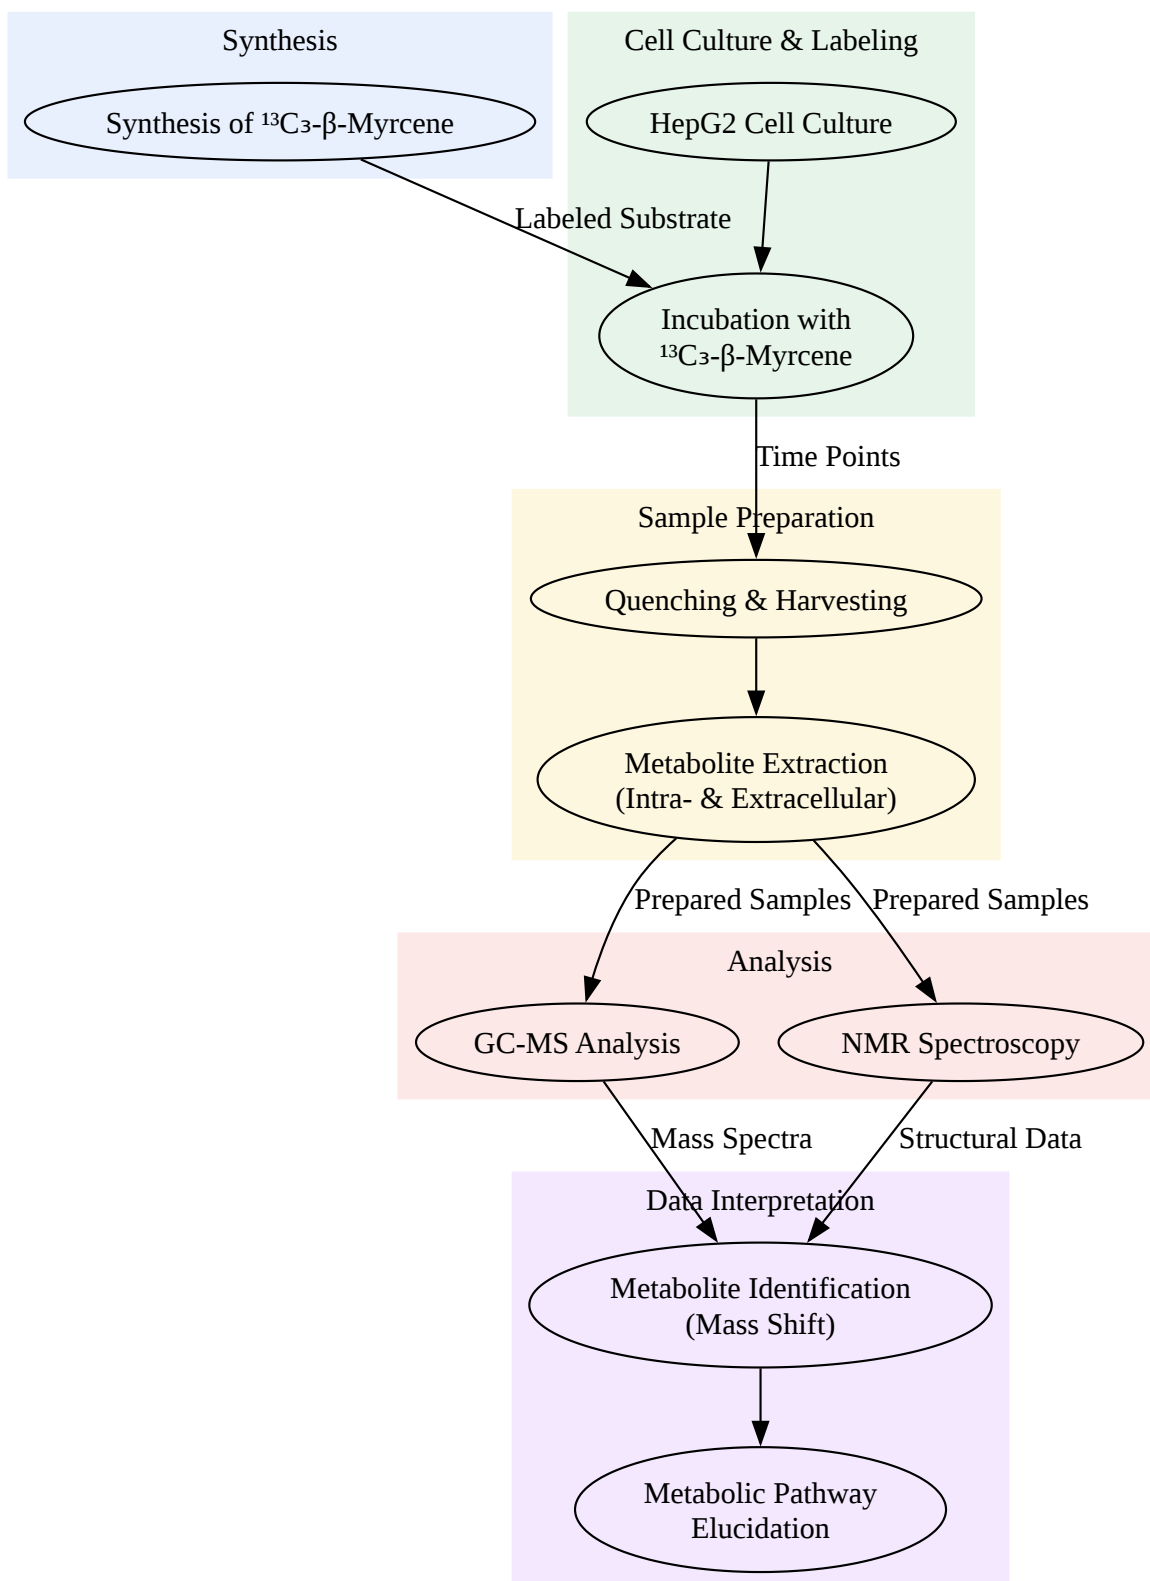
Synthesis

Synthesis of $^{13}C_3$-β-Myrcene

Cell Culture & Labeling

HepG2 Cell Culture

Labeled Substrate

Incubation with $^{13}C_3$-β-Myrcene

Time Points

Sample Preparation

Quenching & Harvesting

Metabolite Extraction (Intra- & Extracellular)

Prepared Samples

Prepared Samples

Analysis

GC-MS Analysis

NMR Spectroscopy

Mass Spectra

Structural Data

Data Interpretation

Metabolite Identification (Mass Shift)

Metabolic Pathway Elucidation